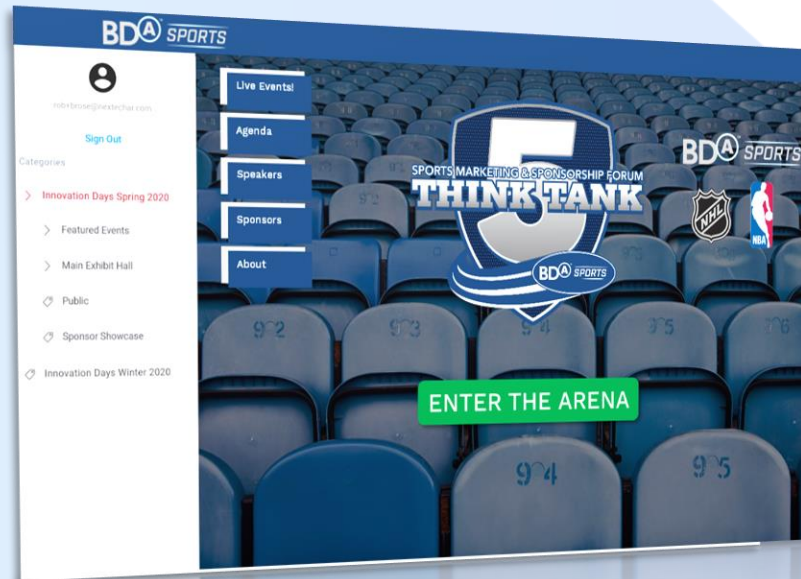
BDA SPORTS

rob+bruse@nextechar.com

Sign Out

Categories

Innovation Days Spring 2020

Featured Events

Main Exhibit Hall

Public

Sponsor Showcase

Innovation Days Winter 2020

Live Events!

Agenda

Speakers

Sponsors

About

5
SPORTS MARKETING & SPONSORSHIP FORUM
THINK TANK
BDA SPORTS

BDA SPORTS

NHL

NBA

ENTER THE ARENA

92 93 94 95 96

94 95